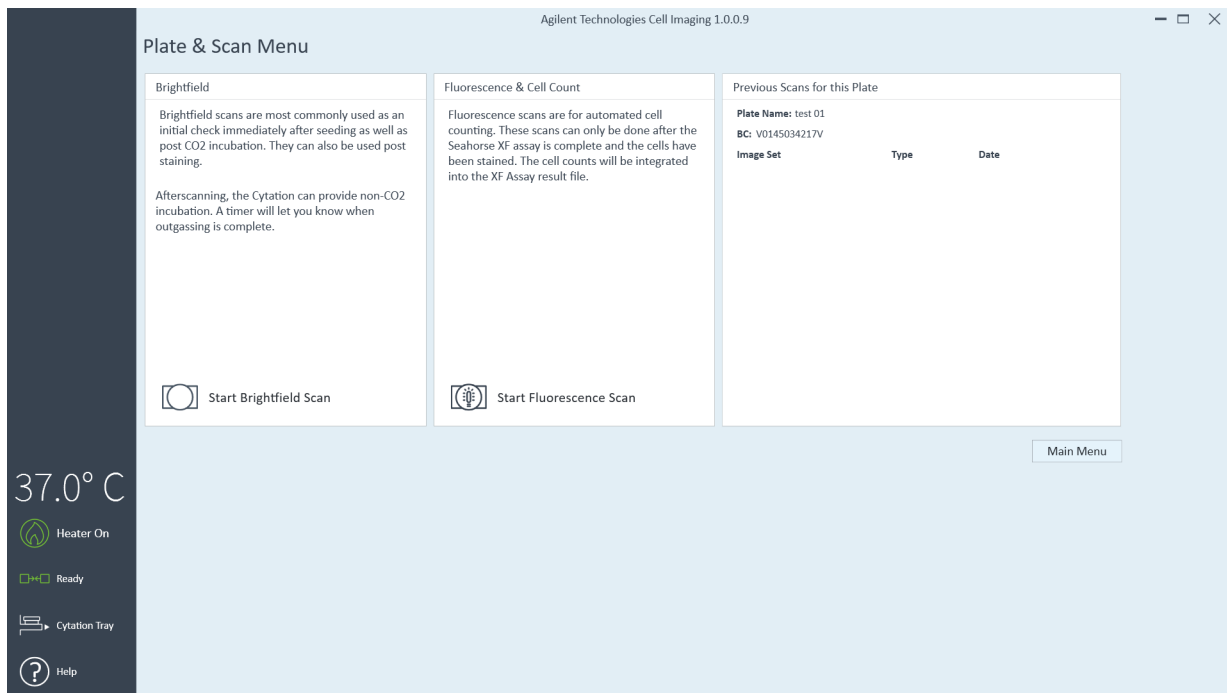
Agilent Technologies Cell Imaging 1.0.0.9

Plate & Scan Menu

Brightfield

Brightfield scans are most commonly used as an initial check immediately after seeding as well as post CO2 incubation. They can also be used post staining.

Afterscanning, the Cytation can provide non-CO2 incubation. A timer will let you know when outgassing is complete.

Start Brightfield Scan

Fluorescence & Cell Count

Fluorescence scans are for automated cell counting. These scans can only be done after the Seahorse XF assay is complete and the cells have been stained. The cell counts will be integrated into the XF Assay result file.

Start Fluorescence Scan

Previous Scans for this Plate

Plate Name: test 01

BC: V0145034217V

| Image Set | Type | Date |
|---|---|---|

Main Menu

37.0° C

Heater On

Ready

Cytation Tray

Help